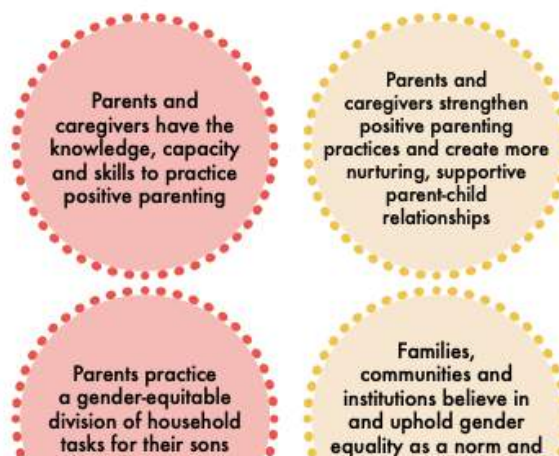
Parents and caregivers have the knowledge, capacity and skills to practice positive parenting

Parents and caregivers strengthen positive parenting practices and create more nurturing, supportive parent-child relationships

Parents practice a gender-equitable division of household tasks for their sons

Families, communities and institutions believe in and uphold gender equality as a norm and